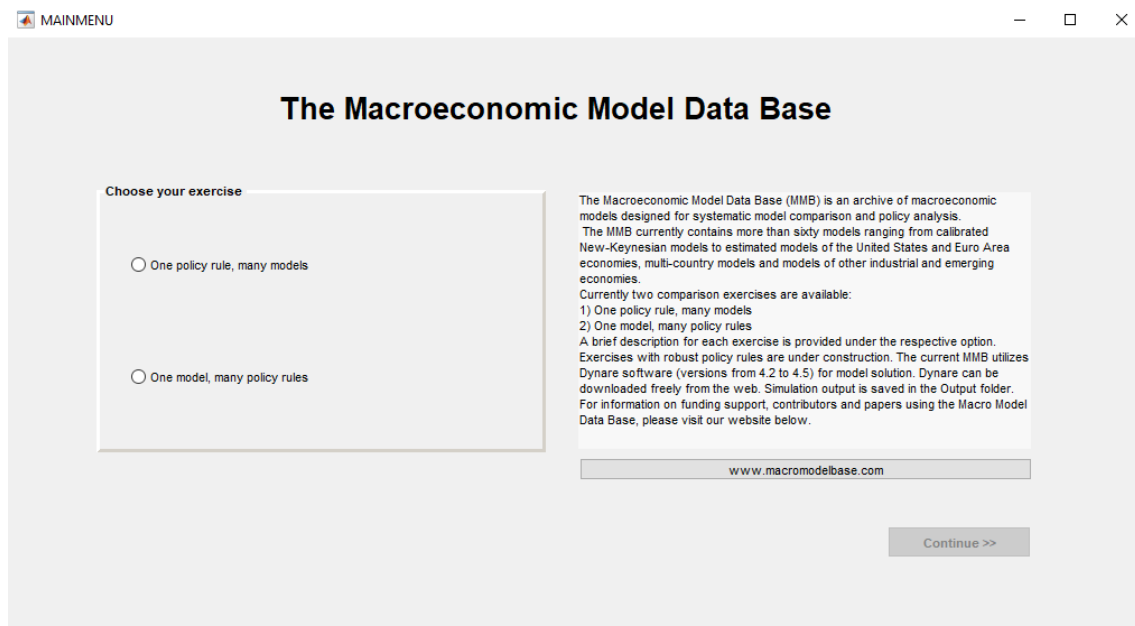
MAINMENU

The Macroeconomic Model Data Base

Choose your exercise

One policy rule, many models

One model, many policy rules

The Macroeconomic Model Data Base (MMB) is an archive of macroeconomic models designed for systematic model comparison and policy analysis.
The MMB currently contains more than sixty models ranging from calibrated New-Keynesian models to estimated models of the United States and Euro Area economies, multi-country models and models of other industrial and emerging economies.
Currently two comparison exercises are available:
1) One policy rule, many models
2) One model, many policy rules
A brief description for each exercise is provided under the respective option. Exercises with robust policy rules are under construction. The current MMB utilizes Dynare software (versions from 4.2 to 4.5) for model solution. Dynare can be downloaded freely from the web. Simulation output is saved in the Output folder. For information on funding support, contributors and papers using the Macro Model Data Base, please visit our website below.

www.macromodelbase.com

Continue >>